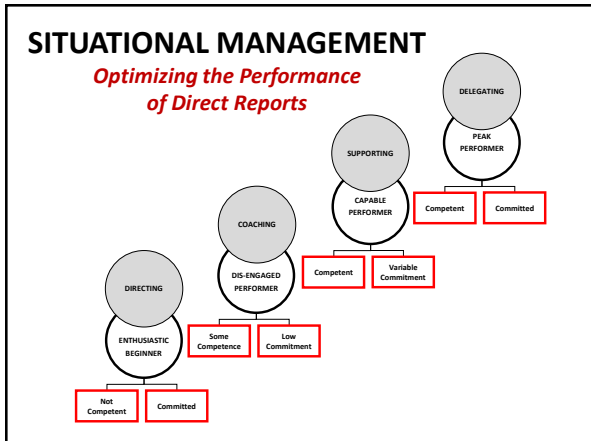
SITUATIONAL MANAGEMENT

Optimizing the Performance of Direct Reports

DELEGATING

PEAK PERFORMER

Competent

Committed

SUPPORTING

CAPABLE PERFORMER

Competent

Variable Commitment

COACHING

DIS-ENGAGED PERFORMER

Some Competence

Low Commitment

DIRECTING

ENTHUSIASTIC BEGINNER

Not Competent

Committed